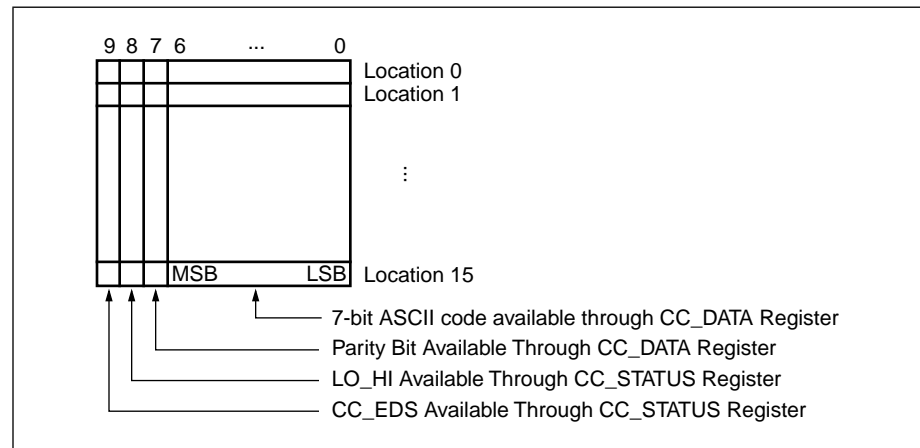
9 8 7 6 ... 0

Location 0

Location 1

⋮

MSB LSB Location 15

7-bit ASCII code available through CC_DATA Register

Parity Bit Available Through CC_DATA Register

LO_HI Available Through CC_STATUS Register

CC_EDS Available Through CC_STATUS Register